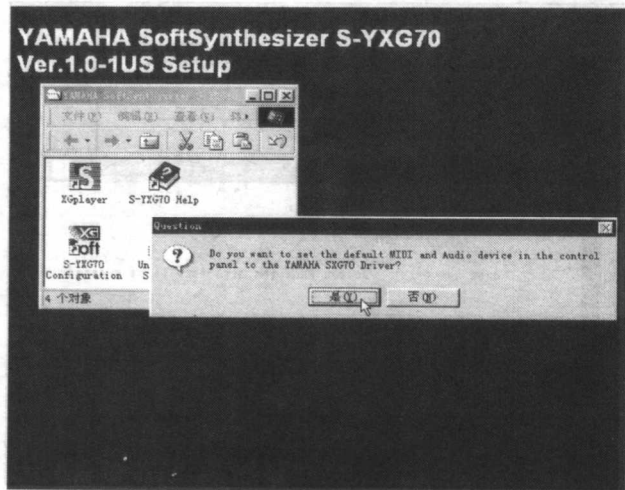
YAMAHA SoftSynthesizer S-YXG70
Ver.1.0-1US Setup

YAMAHA SoftSynthesizer
文件(F) 编辑(E) 查看(V) 转 »

XGplayer
S-YXG70 Help
S-YXG70 Configuration
Un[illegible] S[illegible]
4 个对象

Question
Do you want to set the default MIDI and Audio device in the control panel to the YAMAHA SXG70 Driver?
是(Y)
否(N)